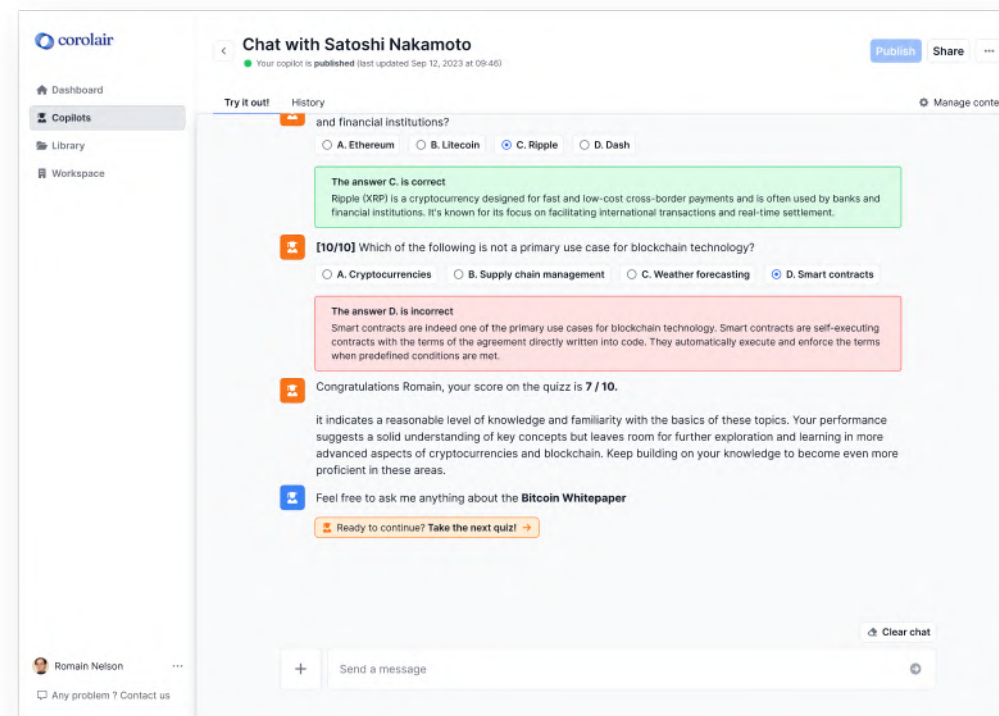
corolair

Dashboard
Copilots
Library
Workspace

Chat with Satoshi Nakamoto
Your copilot is **published** (last updated Sep 12, 2023 at 09:46)

Publish
Share
...

Try it out!
History
Manage conte

and financial institutions?

A. Ethereum
B. Litecoin
C. Ripple
D. Dash

The answer C. is correct
Ripple (XRP) is a cryptocurrency designed for fast and low-cost cross-border payments and is often used by banks and financial institutions. It's known for its focus on facilitating international transactions and real-time settlement.

[10/10] Which of the following is not a primary use case for blockchain technology?

A. Cryptocurrencies
B. Supply chain management
C. Weather forecasting
D. Smart contracts

The answer D. is incorrect
Smart contracts are indeed one of the primary use cases for blockchain technology. Smart contracts are self-executing contracts with the terms of the agreement directly written into code. They automatically execute and enforce the terms when predefined conditions are met.

Congratulations Romain, your score on the quizz is **7 / 10.**

it indicates a reasonable level of knowledge and familiarity with the basics of these topics. Your performance suggests a solid understanding of key concepts but leaves room for further exploration and learning in more advanced aspects of cryptocurrencies and blockchain. Keep building on your knowledge to become even more proficient in these areas.

Feel free to ask me anything about the **Bitcoin Whitepaper**

Ready to continue? **Take the next quiz!** →

Clear chat

Romain Nelson
...
Any problem ? Contact us

+
Send a message